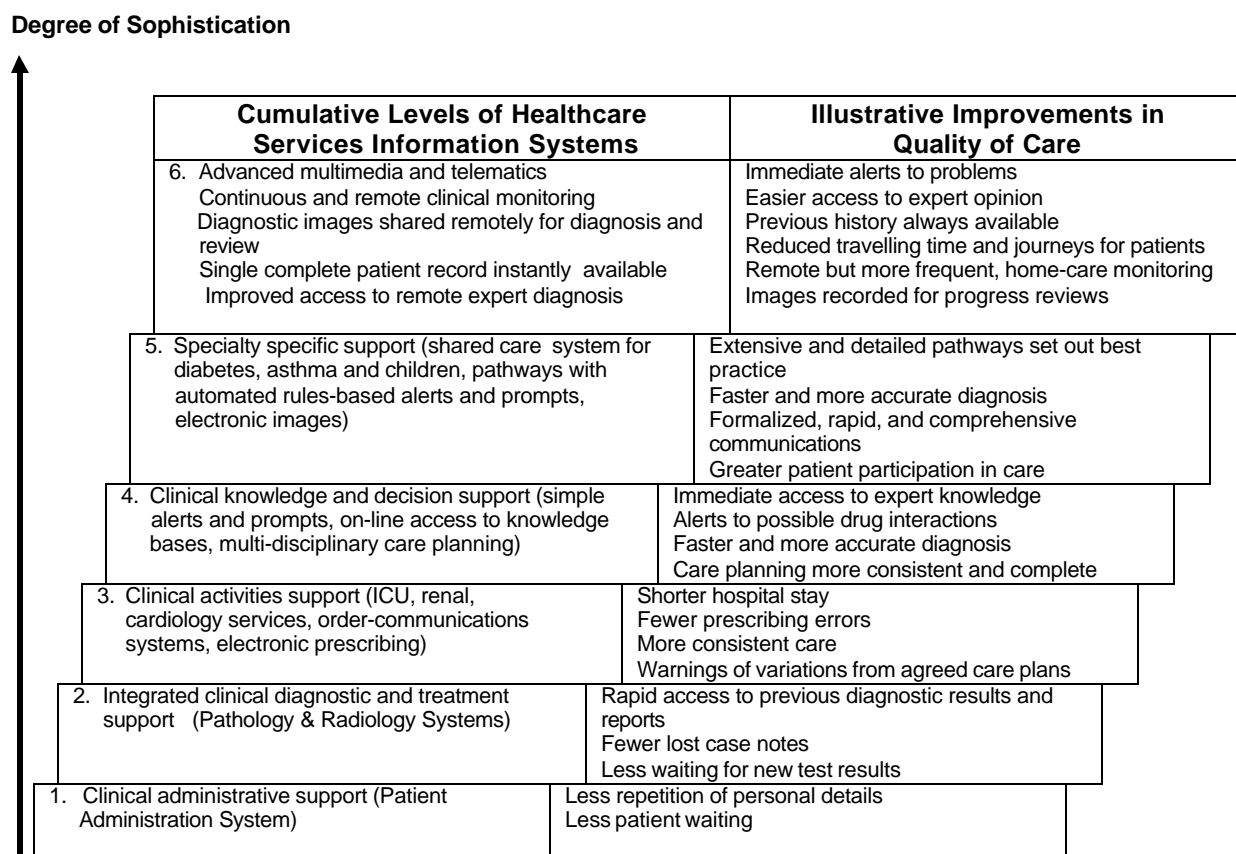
Degree of Sophistication

| Cumulative Levels of Healthcare Services Information Systems | Illustrative Improvements in Quality of Care |
|---|---|
| 6. Advanced multimedia and telematics<br>Continuous and remote clinical monitoring<br>Diagnostic images shared remotely for diagnosis and review<br>Single complete patient record instantly available<br>Improved access to remote expert diagnosis | Immediate alerts to problems<br>Easier access to expert opinion<br>Previous history always available<br>Reduced travelling time and journeys for patients<br>Remote but more frequent, home-care monitoring<br>Images recorded for progress reviews |
| 5. Specialty specific support (shared care system for diabetes, asthma and children, pathways with automated rules-based alerts and prompts, electronic images) | Extensive and detailed pathways set out best practice<br>Faster and more accurate diagnosis<br>Formalized, rapid, and comprehensive communications<br>Greater patient participation in care |
| 4. Clinical knowledge and decision support (simple alerts and prompts, on-line access to knowledge bases, multi-disciplinary care planning) | Immediate access to expert knowledge<br>Alerts to possible drug interactions<br>Faster and more accurate diagnosis<br>Care planning more consistent and complete |
| 3. Clinical activities support (ICU, renal, cardiology services, order-communications systems, electronic prescribing) | Shorter hospital stay<br>Fewer prescribing errors<br>More consistent care<br>Warnings of variations from agreed care plans |
| 2. Integrated clinical diagnostic and treatment support (Pathology & Radiology Systems) | Rapid access to previous diagnostic results and reports<br>Fewer lost case notes<br>Less waiting for new test results |
| 1. Clinical administrative support (Patient Administration System) | Less repetition of personal details<br>Less patient waiting |